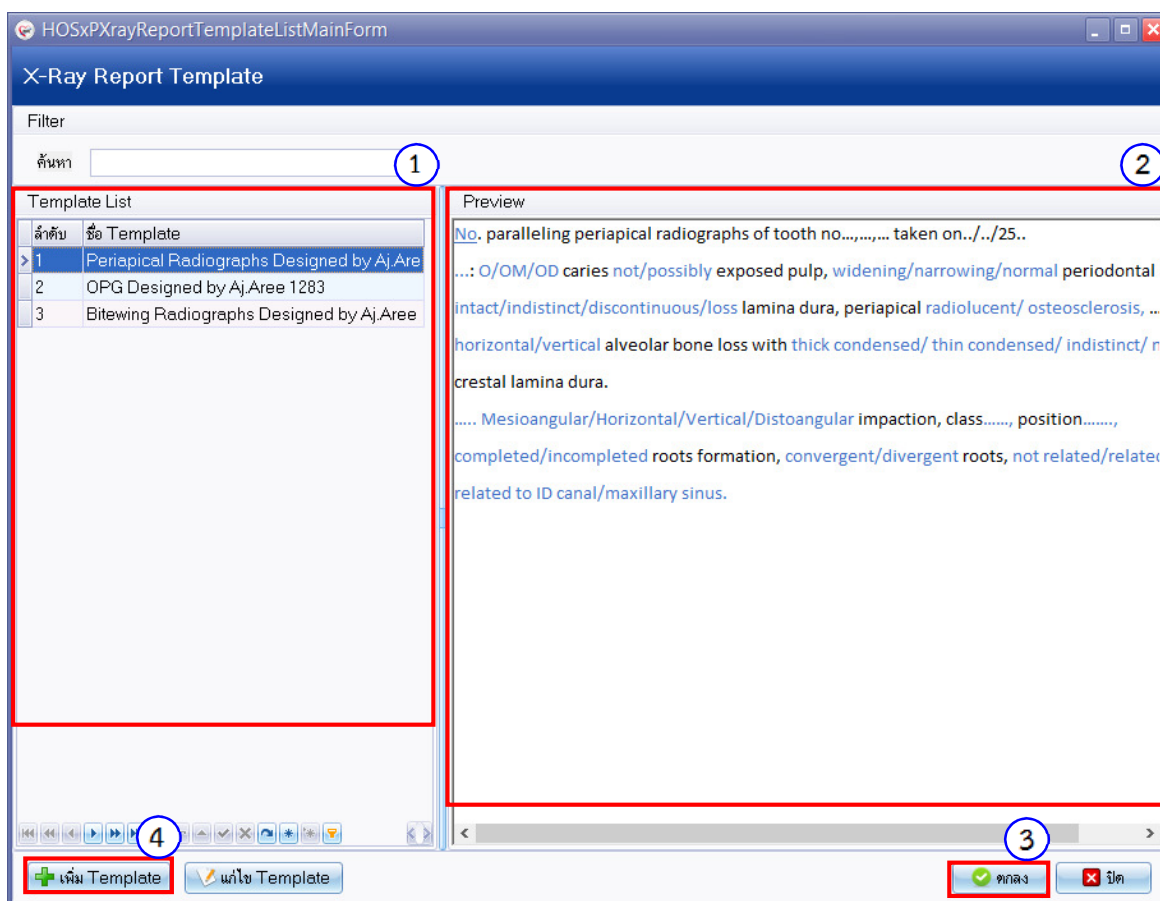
HOSxPXrayReportTemplateListMainForm

X-Ray Report Template

Filter

ค้นหา

1

2

Template List

| ลำดับ | ชื่อ Template |
|---|---|
| 1 | Periapical Radiographs Designed by Aj.Are |
| 2 | OPG Designed by Aj.Aree 1283 |
| 3 | Bitewing Radiographs Designed by Aj.Aree |

Preview

No. paralleling periapical radiographs of tooth no...,...,... taken on../../25..

...: O/OM/OD caries not/possibly exposed pulp, widening/narrowing/normal periodontal

intact/indistinct/discontinuous/loss lamina dura, periapical radiolucent/ osteosclerosis, ..

horizontal/vertical alveolar bone loss with thick condensed/ thin condensed/ indistinct/ n

crestal lamina dura.

..... Mesioangular/Horizontal/Vertical/Distoangular impaction, class......, position.......,

completed/incompleted roots formation, convergent/divergent roots, not related/relatec

related to ID canal/maxillary sinus.

4

3

เพิ่ม Template

แก้ไข Template

ตกลง

ปิด